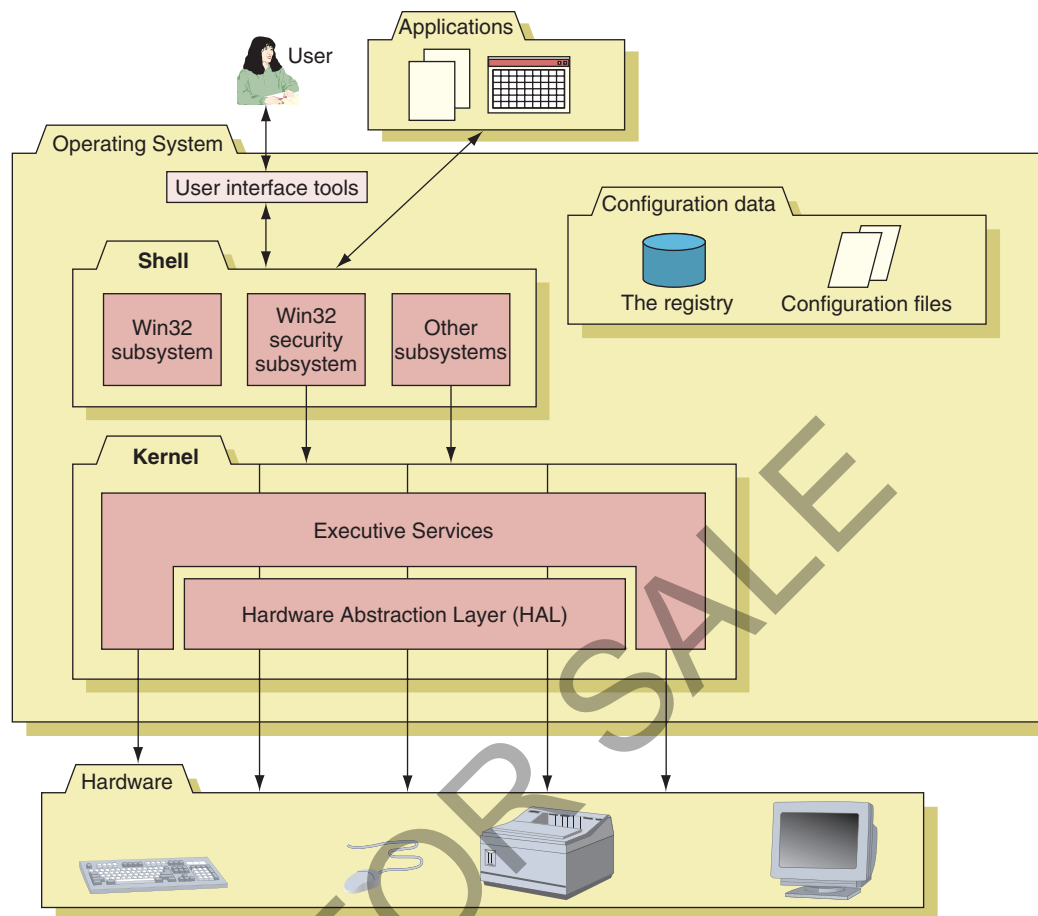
Applications

User

Operating System

User interface tools

Configuration data

The registry

Configuration files

Shell

Win32 subsystem

Win32 security subsystem

Other subsystems

Kernel

Executive Services

Hardware Abstraction Layer (HAL)

Hardware

FOR SALE